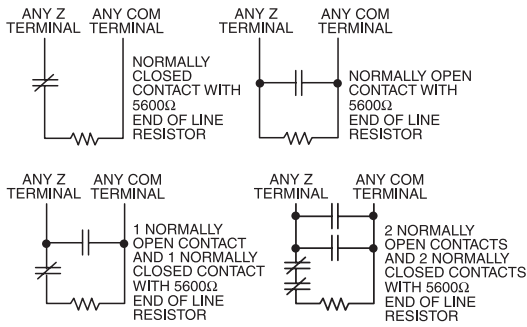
ANY Z TERMINAL ANY COM TERMINAL

NORMALLY CLOSED CONTACT WITH 5600Ω END OF LINE RESISTOR

ANY Z TERMINAL ANY COM TERMINAL

NORMALLY OPEN CONTACT WITH 5600Ω END OF LINE RESISTOR

ANY Z TERMINAL ANY COM TERMINAL

1 NORMALLY OPEN CONTACT AND 1 NORMALLY CLOSED CONTACT WITH 5600Ω END OF LINE RESISTOR

ANY Z TERMINAL ANY COM TERMINAL

2 NORMALLY OPEN CONTACTS AND 2 NORMALLY CLOSED CONTACTS WITH 5600Ω END OF LINE RESISTOR